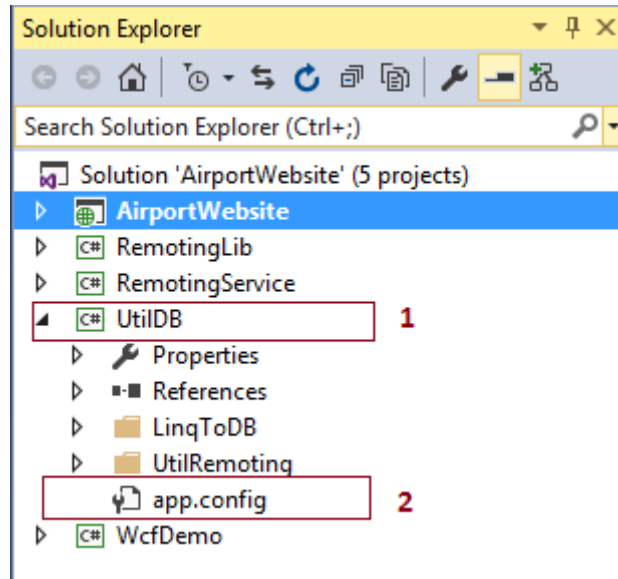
Solution Explorer

Search Solution Explorer (Ctrl+;)

Solution 'AirportWebsite' (5 projects)
AirportWebsite
C# RemotingLib
C# RemotingService
C# UtilDB 1
Properties
References
LinqToDB
UtilRemoting
app.config 2
C# WcfDemo